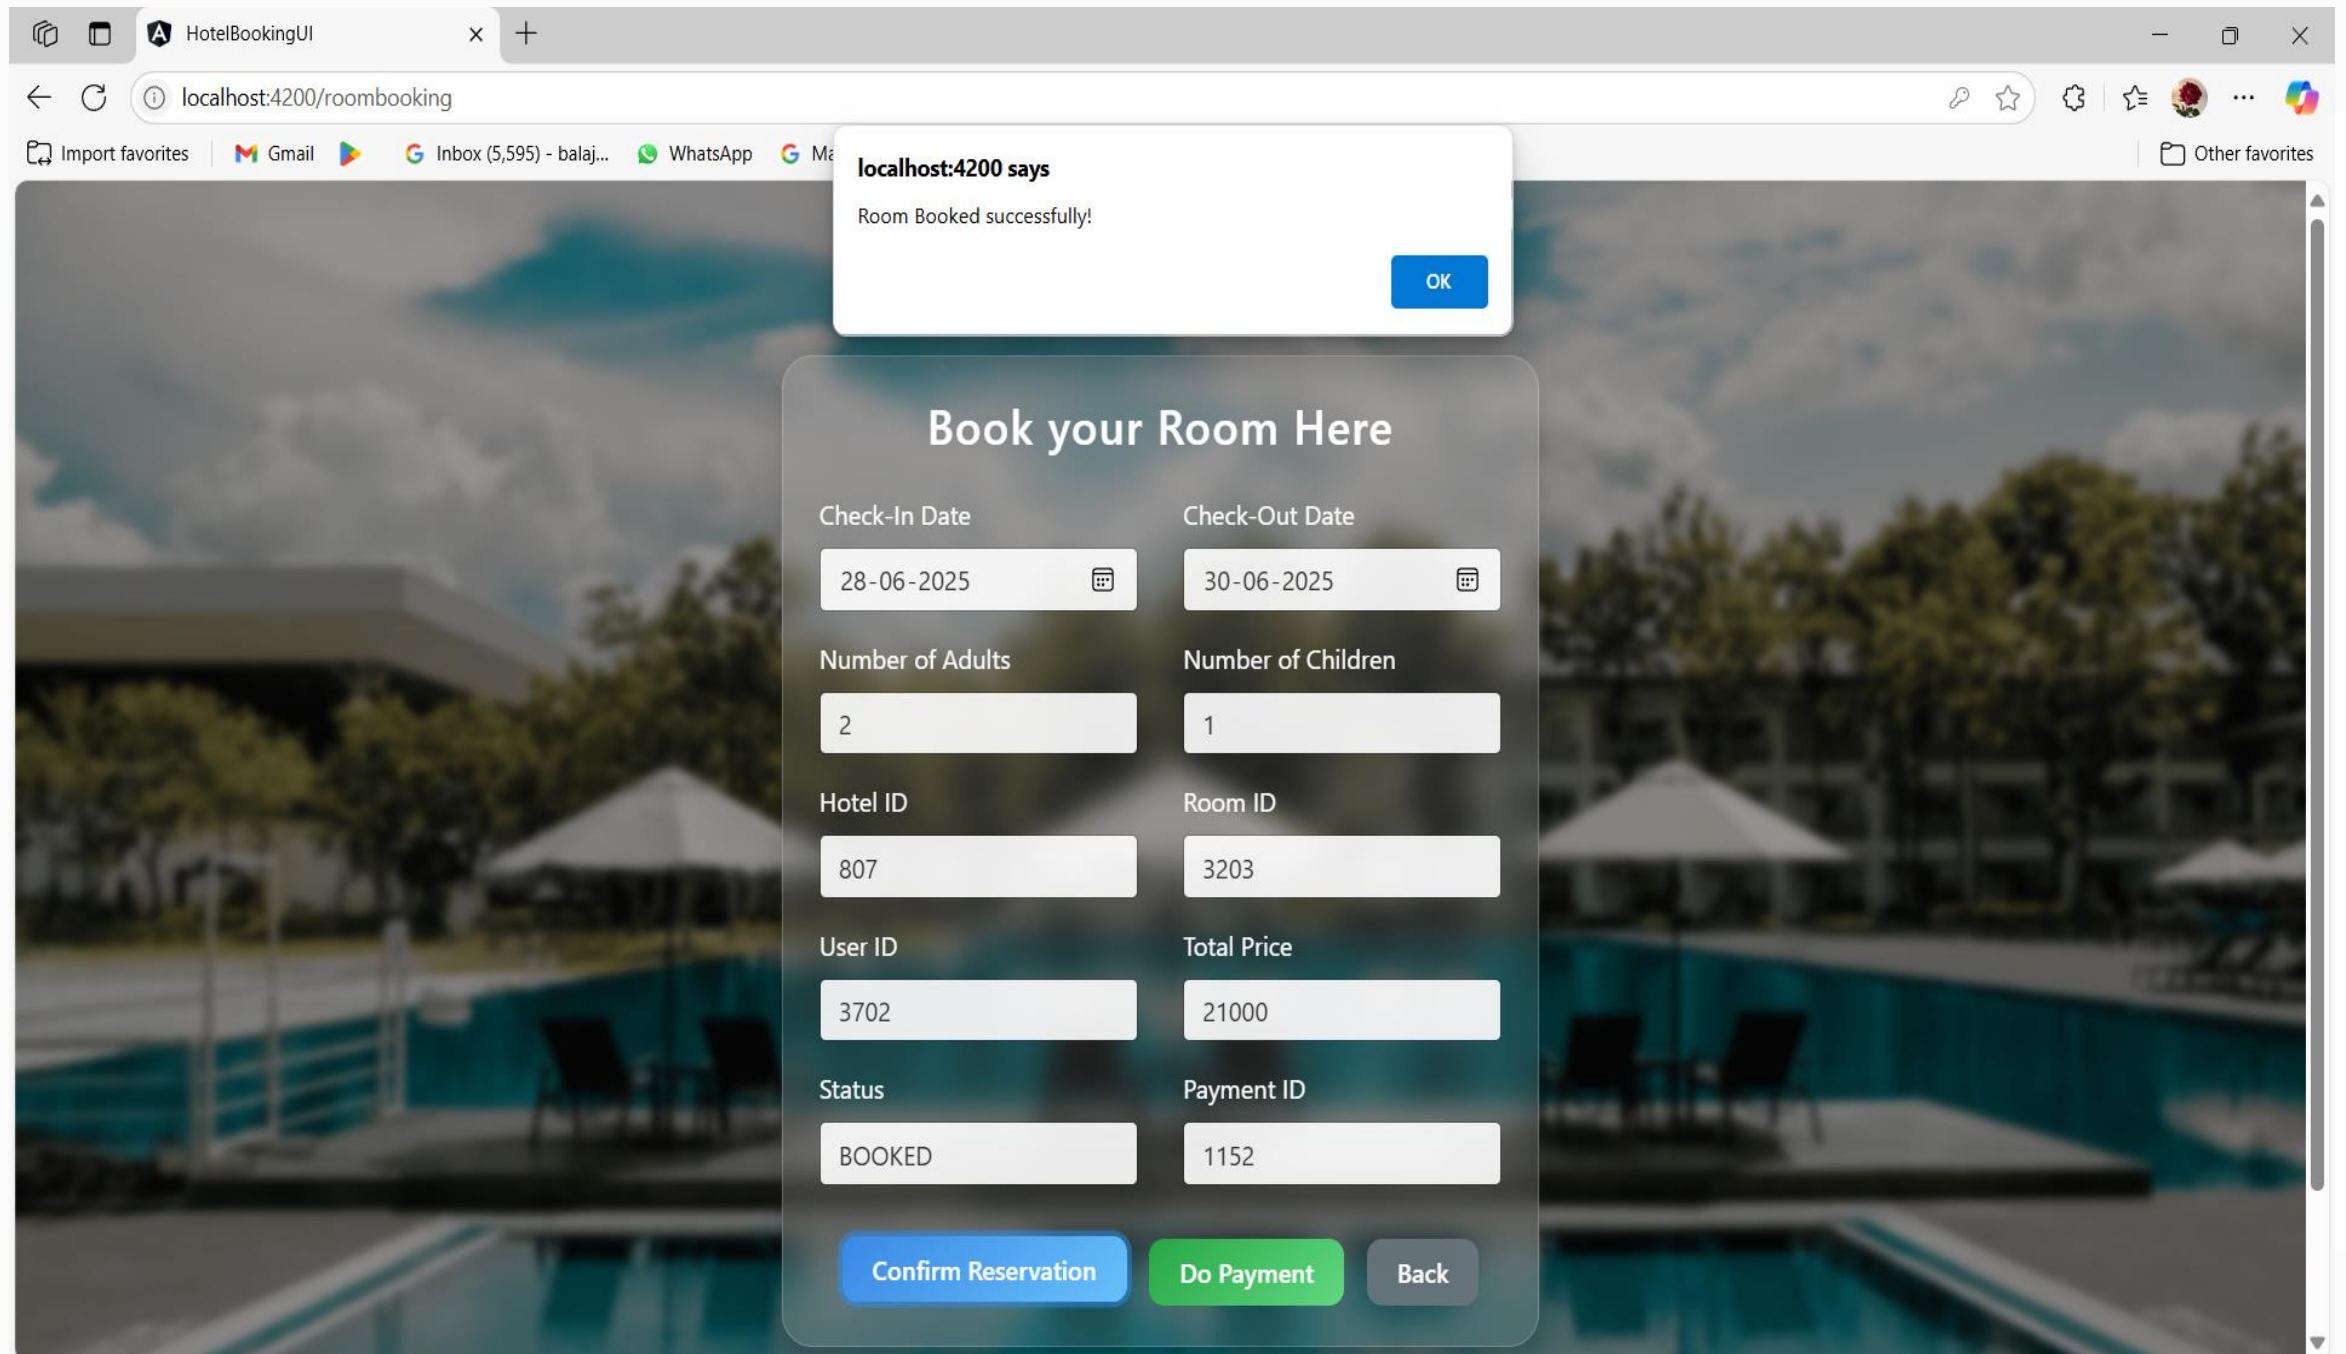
HotelBookingUI

localhost:4200/roombooking

Import favorites | Gmail | Inbox (5,595) - balaj... | WhatsApp | Ma

Other favorites

localhost:4200 says

Room Booked successfully!

OK

Book your Room Here

Check-In Date
28-06-2025

Check-Out Date
30-06-2025

Number of Adults
2

Number of Children
1

Hotel ID
807

Room ID
3203

User ID
3702

Total Price
21000

Status
BOOKED

Payment ID
1152

Confirm Reservation | Do Payment | Back